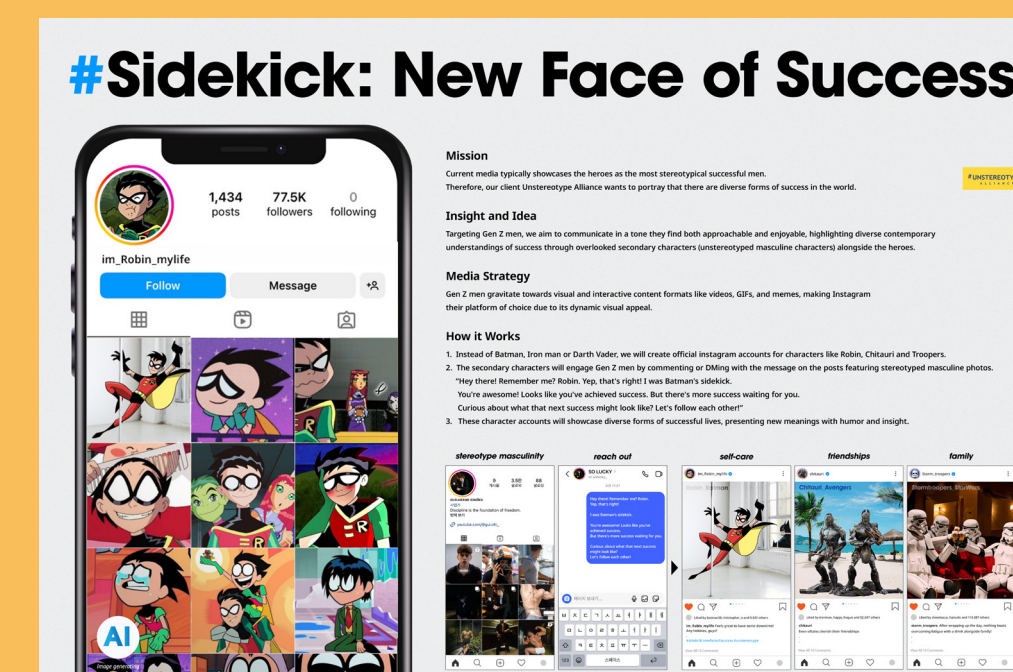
#Sidekick: New Face of Success

1,434 posts
77.5K followers
0 following

im_Robin_mylife

Follow
Message

AI
Image generatio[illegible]

Mission

Current media typically showcases the heroes as the most stereotypical successful men.
Therefore, our client Unstereotype Alliance wants to portray that there are diverse forms of success in the world.

#UNSTEREOTY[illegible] ALLIANCE

Insight and Idea

Targeting Gen Z men, we aim to communicate in a tone they find both approachable and enjoyable, highlighting diverse contemporary understandings of success through overlooked secondary characters (unstereotyped masculine characters) alongside the heroes.

Media Strategy

Gen Z men gravitate towards visual and interactive content formats like videos, GIFs, and memes, making Instagram their platform of choice due to its dynamic visual appeal.

How it Works

1. Instead of Batman, Iron man or Darth Vader, we will create official instagram accounts for characters like Robin, Chitauri and Troopers.
2. The secondary characters will engage Gen Z men by commenting or DMing with the message on the posts featuring stereotyped masculine photos.
"Hey there! Remember me? Robin. Yep, that's right! I was Batman's sidekick.
You're awesome! Looks like you've achieved success. But there's more success waiting for you.
Curious about what that next success might look like? Let's follow each other!"
3. These character accounts will showcase diverse forms of successful lives, presenting new meanings with humor and insight.

stereotype masculinity

reach out

self-care

friendships

family

SO LUCKY

Hey there! Remember me? Robin. Yep, that's right!
I was Batman's sidekick.
You're awesome! Looks like you've achieved success. But there's more success waiting for you.
Curious about what that next success might look like?
Let's follow each other!

im_Robin_mylife

chitauri

Chitauri_Avengers

storm_troopers

Stormtroopers_Murders